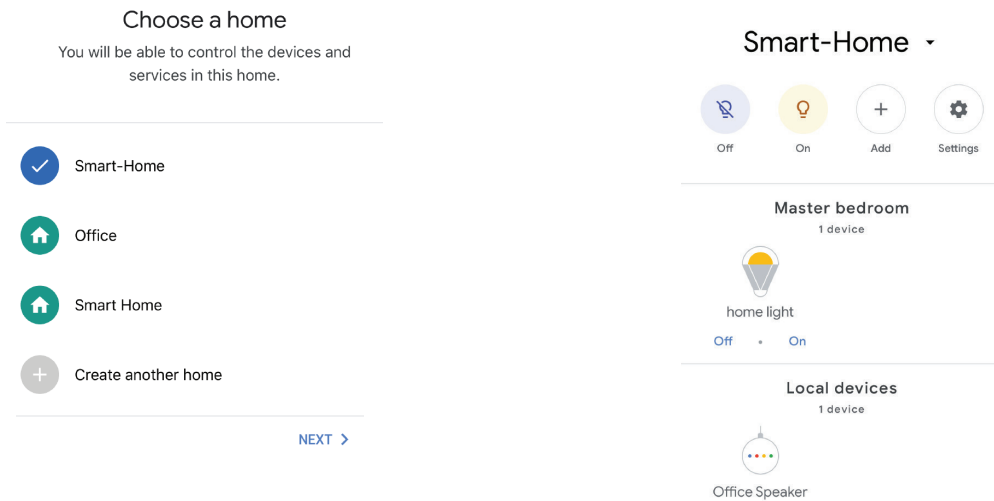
Choose a home

You will be able to control the devices and services in this home.

Smart-Home

Office

Smart Home

Create another home

NEXT >

Smart-Home

Off

On

Add

Settings

Master bedroom

1 device

home light

Off • On

Local devices

1 device

Office Speaker